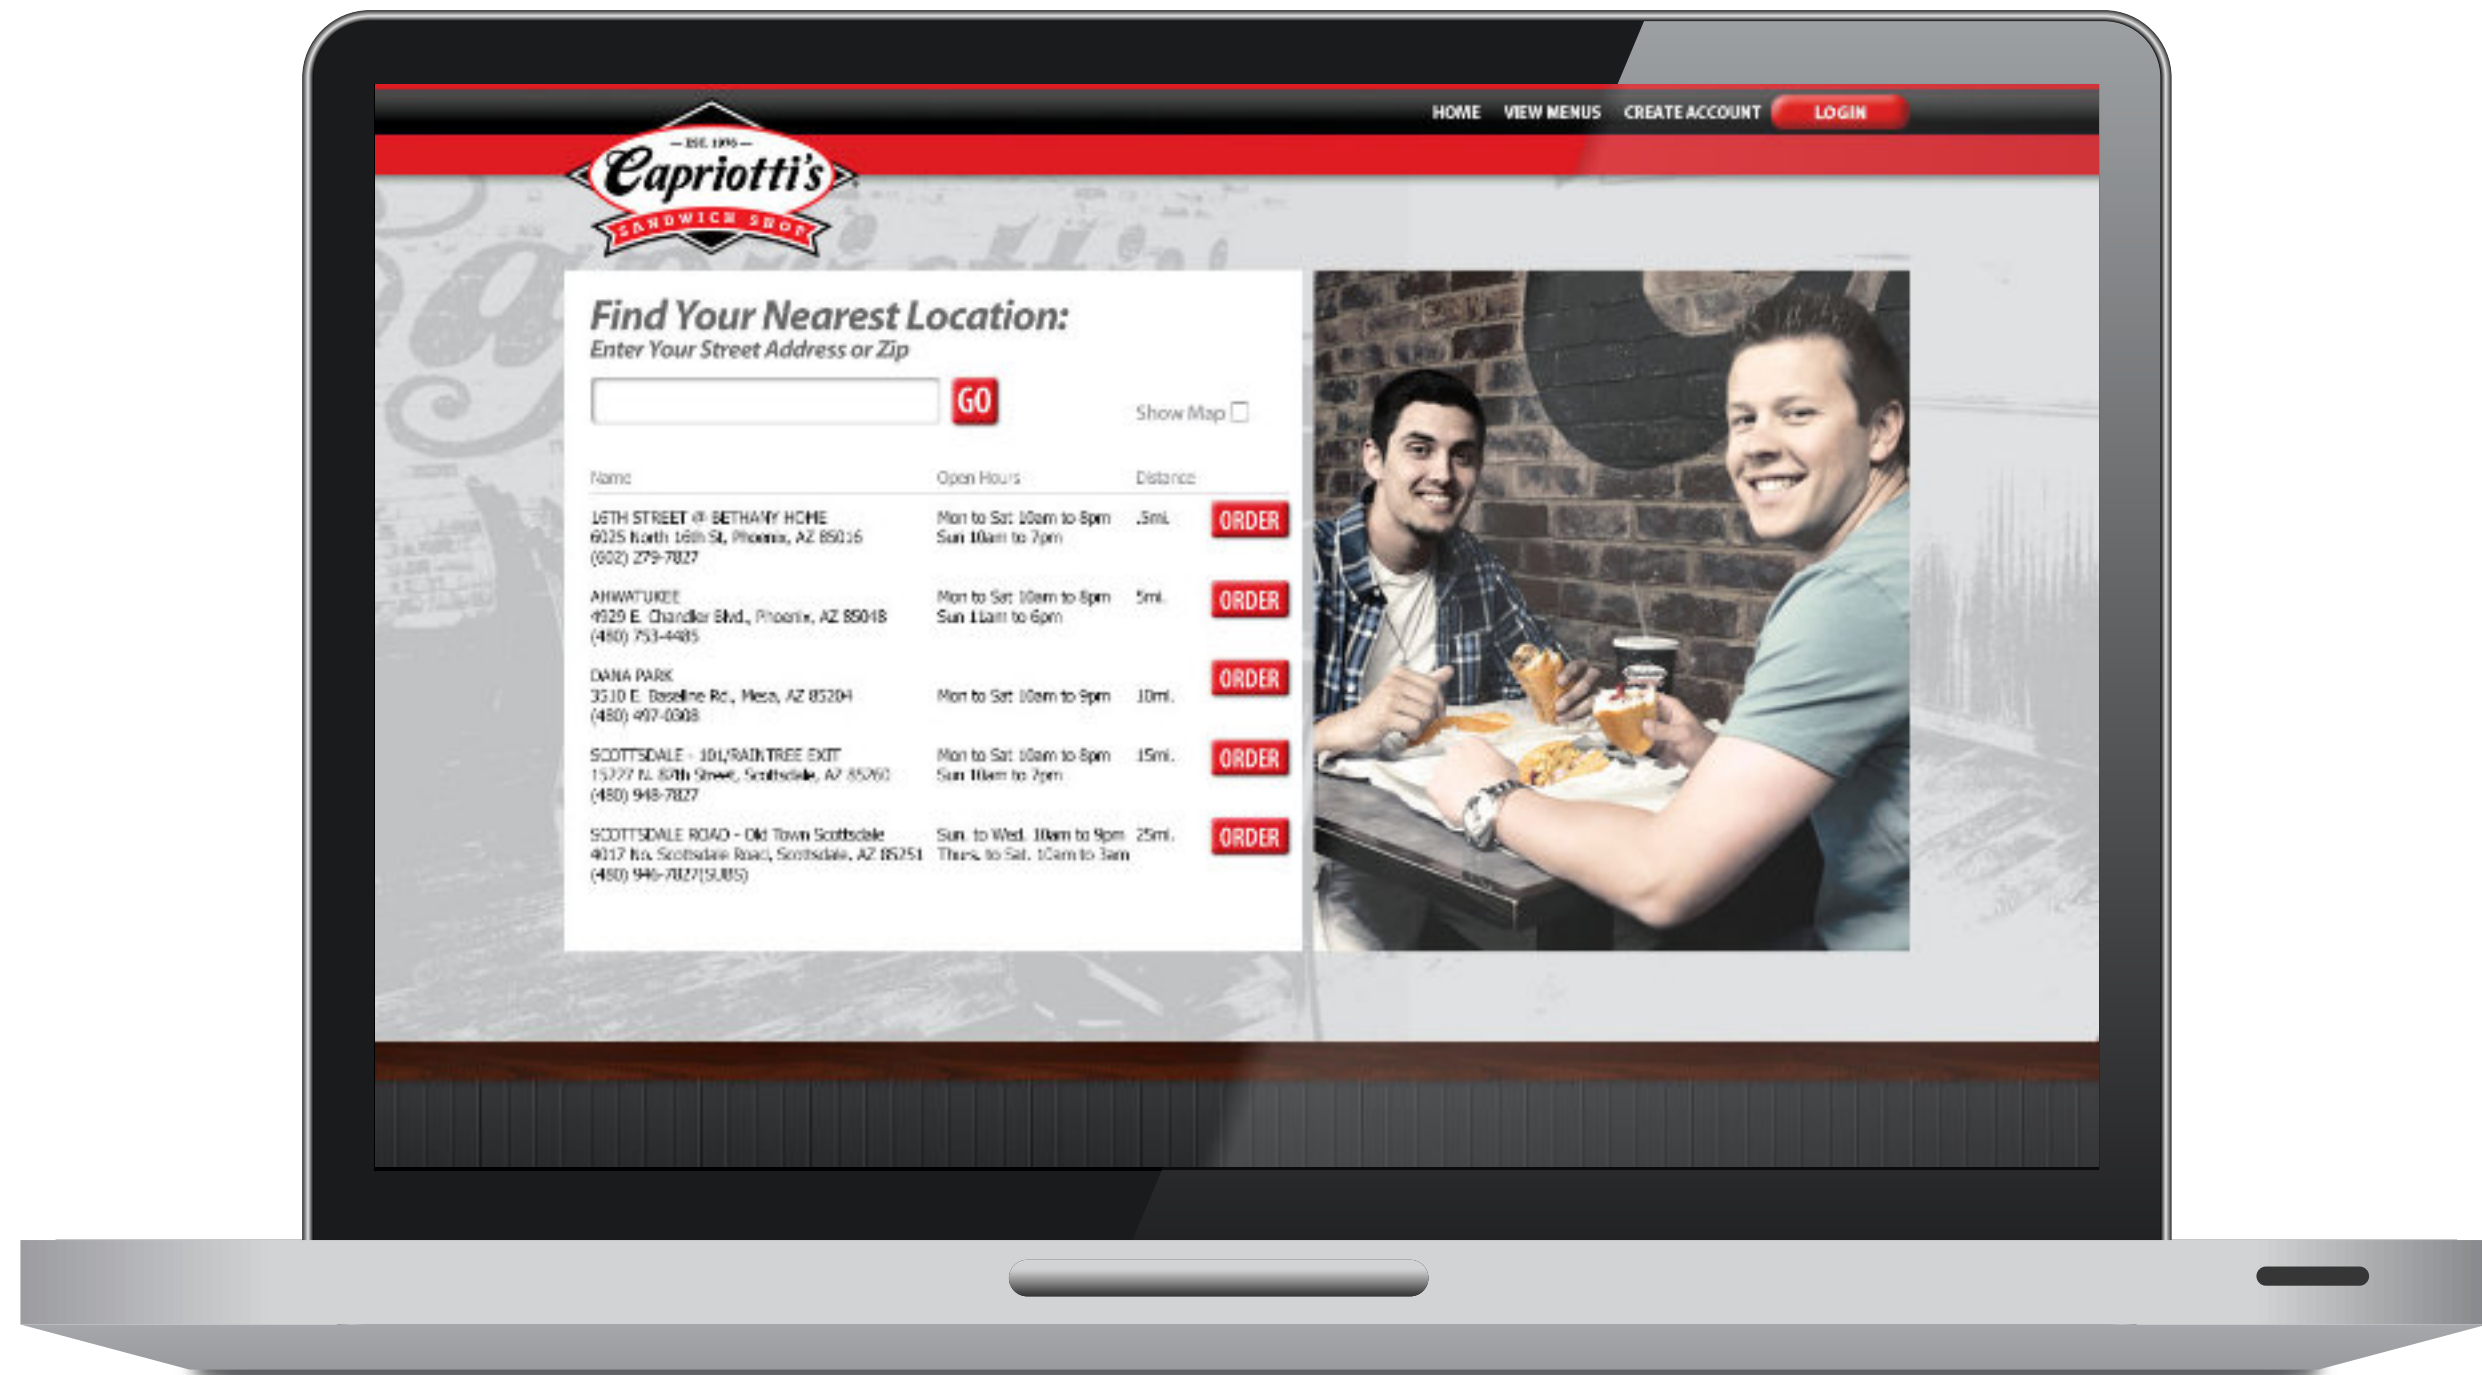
HOME VIEW MENUS CREATE ACCOUNT LOGIN

— EST. 1976 —
Capriotti's
SANDWICH SHOP

Find Your Nearest Location:
Enter Your Street Address or Zip

GO

Show Map

| Name | Open Hours | Distance | |
|---|---|---|---|
| 16TH STREET @ BETHANY HOME 6025 North 16th St, Phoenix, AZ 85016 (602) 279-7827 | Mon to Sat 10am to 8pm Sun 10am to 7pm | .5mi. | ORDER |
| AHWATUKEE 4929 E. Chandler Blvd., Phoenix, AZ 85048 (480) 753-4485 | Mon to Sat 10am to 8pm Sun 11am to 6pm | 5mi. | ORDER |
| DANA PARK 3510 E. Baseline Rd., Mesa, AZ 85204 (480) 497-0308 | Mon to Sat 10am to 9pm | 10mi. | ORDER |
| SCOTTSDALE - 101/RAIN TREE EXIT 15777 N. 87th Street, Scottsdale, AZ 85260 (480) 948-7827 | Mon to Sat 10am to 8pm Sun 10am to 7pm | 15mi. | ORDER |
| SCOTTSDALE ROAD - Old Town Scottsdale 4017 No. Scottsdale Road, Scottsdale, AZ 85251 (480) 946-7827(SUBS) | Sun. to Wed. 10am to 9pm Thurs. to Sat. 10am to 3am | 25mi. | ORDER |